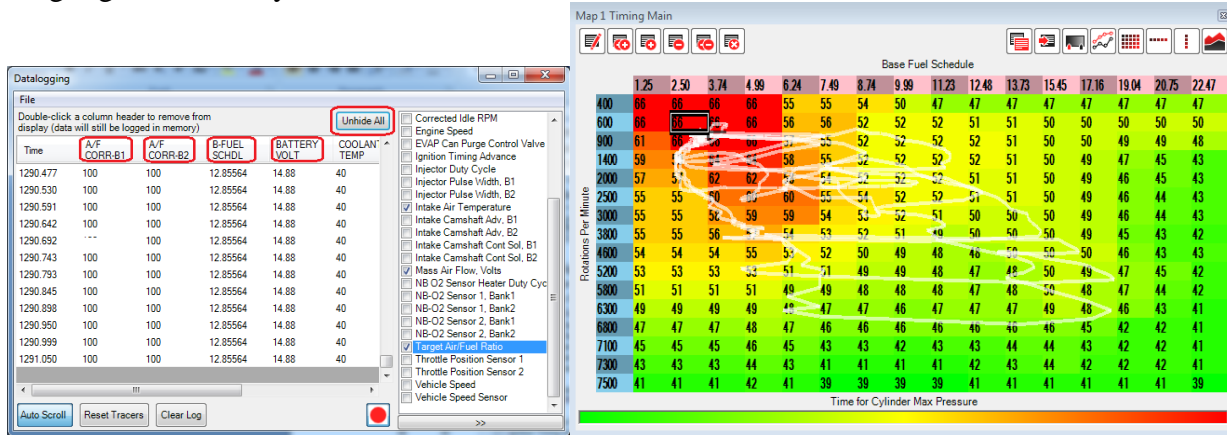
Datalogging

File

Double-click a column header to remove from display (data will still be logged in memory)

Unhide All

| Time | A/F CORR-B1 | A/F CORR-B2 | B-FUEL SCHDL | BATTERY VOLT | COOLANT TEMP |
|---|---|---|---|---|---|
| 1290.477 | 100 | 100 | 12.85564 | 14.88 | 40 |
| 1290.530 | 100 | 100 | 12.85564 | 14.88 | 40 |
| 1290.591 | 100 | 100 | 12.85564 | 14.88 | 40 |
| 1290.642 | 100 | 100 | 12.85564 | 14.88 | 40 |
| 1290.692 | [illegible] | 100 | 12.85564 | 14.88 | 40 |
| 1290.743 | 100 | 100 | 12.85564 | 14.88 | 40 |
| 1290.793 | 100 | 100 | 12.85564 | 14.88 | 40 |
| 1290.845 | 100 | 100 | 12.85564 | 14.88 | 40 |
| 1290.898 | 100 | 100 | 12.85564 | 14.88 | 40 |
| 1290.950 | 100 | 100 | 12.85564 | 14.88 | 40 |
| 1290.999 | 100 | 100 | 12.85564 | 14.88 | 40 |
| 1291.050 | 100 | 100 | 12.85564 | 14.88 | 40 |

Corrected Idle RPM
Engine Speed
EVAP Can Purge Control Valve
Ignition Timing Advance
Injector Duty Cycle
Injector Pulse Width, B1
Injector Pulse Width, B2
Intake Air Temperature
Intake Camshaft Adv, B1
Intake Camshaft Adv, B2
Intake Camshaft Cont Sol, B1
Intake Camshaft Cont Sol, B2
Mass Air Flow, Volts
NB O2 Sensor Heater Duty Cyc
NB-O2 Sensor 1, Bank1
NB-O2 Sensor 1, Bank2
NB-O2 Sensor 2, Bank1
NB-O2 Sensor 2, Bank2
Target Air/Fuel Ratio
Throttle Position Sensor 1
Throttle Position Sensor 2
Vehicle Speed
Vehicle Speed Sensor

Auto Scroll   Reset Tracers   Clear Log

>>

Map 1 Timing Main

Base Fuel Schedule

Rotations Per Minute

| | 1.25 | 2.50 | 3.74 | 4.99 | 6.24 | 7.49 | 8.74 | 9.99 | 11.23 | 12.48 | 13.73 | 15.45 | 17.16 | 19.04 | 20.75 | 22.47 |
|---|---|---|---|---|---|---|---|---|---|---|---|---|---|---|---|---|
| 400 | 66 | 66 | 66 | 66 | 55 | 55 | 54 | 50 | 47 | 47 | 47 | 47 | 47 | 47 | 47 | 47 |
| 600 | 66 | 66 | 66 | 66 | 56 | 56 | 52 | 52 | 52 | 51 | 51 | 50 | 50 | 50 | 50 | 50 |
| 900 | 61 | 66 | 66 | 62 | 57 | 55 | 52 | 52 | 52 | 52 | 51 | 50 | 50 | 49 | 49 | 48 |
| 1400 | 59 | 61 | 61 | 61 | 58 | 55 | 52 | 52 | 52 | 52 | 51 | 50 | 49 | 47 | 45 | 43 |
| 2000 | 57 | 57 | 62 | 62 | 60 | 54 | 52 | 52 | 52 | 52 | 51 | 50 | 49 | 46 | 45 | 43 |
| 2500 | 55 | 55 | 58 | 60 | 60 | 55 | 54 | 52 | 52 | 51 | 51 | 50 | 49 | 46 | 44 | 43 |
| 3000 | 55 | 55 | 58 | 59 | 59 | 54 | 53 | 52 | 51 | 50 | 50 | 50 | 49 | 46 | 44 | 43 |
| 3800 | 55 | 55 | 56 | 55 | 54 | 53 | 52 | 51 | 49 | 50 | 50 | 50 | 49 | 45 | 43 | 42 |
| 4600 | 54 | 54 | 54 | 55 | 53 | 52 | 50 | 49 | 48 | 48 | 50 | 50 | 50 | 46 | 43 | 43 |
| 5200 | 53 | 53 | 53 | 53 | 51 | 51 | 49 | 49 | 48 | 47 | 48 | 50 | 49 | 47 | 45 | 42 |
| 5800 | 51 | 51 | 51 | 51 | 49 | 49 | 48 | 48 | 48 | 47 | 48 | 50 | 48 | 46 | 44 | 42 |
| 6300 | 49 | 49 | 49 | 49 | 48 | 47 | 47 | 46 | 47 | 47 | 47 | 49 | 48 | 46 | 43 | 41 |
| 6800 | 47 | 47 | 47 | 48 | 47 | 46 | 46 | 46 | 46 | 46 | 46 | 46 | 45 | 42 | 42 | 41 |
| 7100 | 45 | 45 | 46 | 46 | 45 | 43 | 43 | 42 | 43 | 43 | 44 | 44 | 43 | 42 | 42 | 41 |
| 7300 | 43 | 43 | 43 | 44 | 43 | 41 | 41 | 41 | 41 | 42 | 43 | 44 | 42 | 42 | 42 | 41 |
| 7500 | 41 | 41 | 41 | 42 | 41 | 39 | 39 | 39 | 39 | 41 | 41 | 41 | 41 | 41 | 41 | 39 |

Time for Cylinder Max Pressure